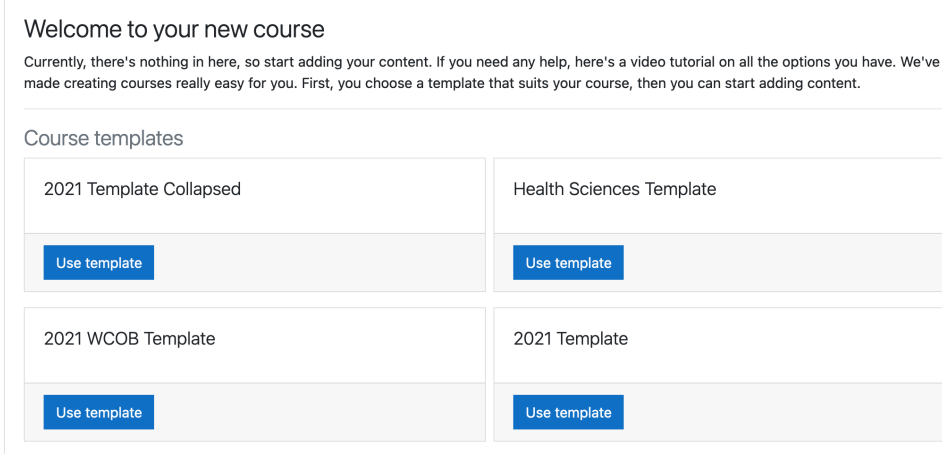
Welcome to your new course

Currently, there's nothing in here, so start adding your content. If you need any help, here's a video tutorial on all the options you have. We've made creating courses really easy for you. First, you choose a template that suits your course, then you can start adding content.

Course templates

2021 Template Collapsed

Use template

Health Sciences Template

Use template

2021 WCOB Template

Use template

2021 Template

Use template